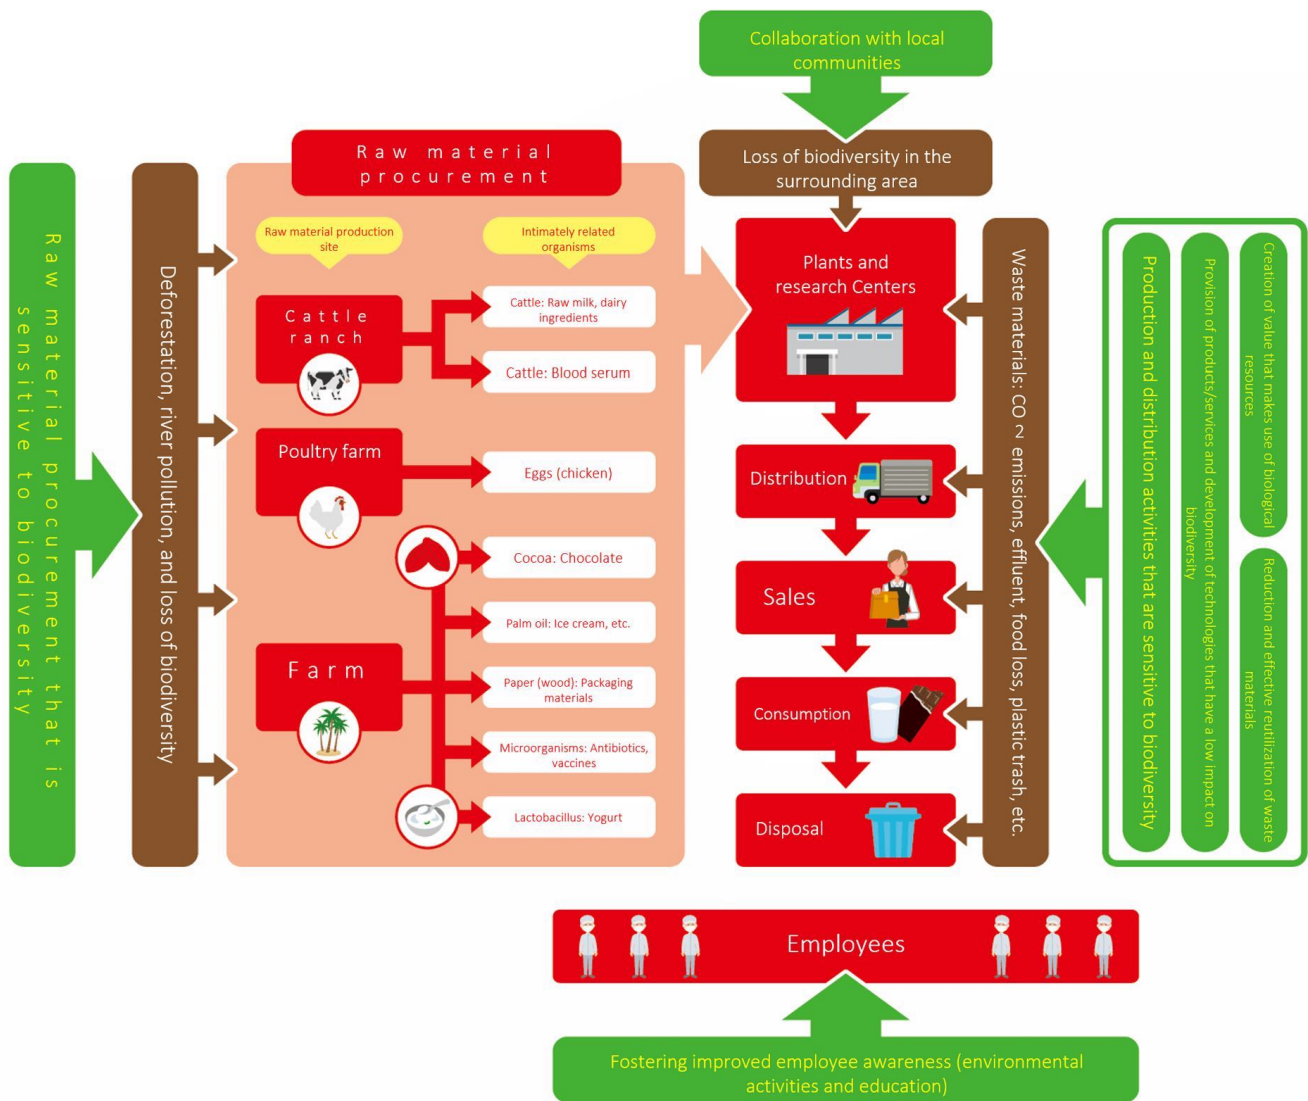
Collaboration with local communities

Loss of biodiversity in the surrounding area

Raw material procurement that is sensitive to biodiversity

Deforestation, river pollution, and loss of biodiversity

Raw material procurement

Raw material production site

Intimately related organisms

Cattle ranch

Cattle: Raw milk, dairy ingredients

Cattle: Blood serum

Poultry farm

Eggs (chicken)

Farm

Cocoa: Chocolate

Palm oil: Ice cream, etc.

Paper (wood): Packaging materials

Microorganisms: Antibiotics, vaccines

Lactobacillus: Yogurt

Plants and research Centers

Distribution

Sales

Consumption

Disposal

Waste materials: $CO_2$ emissions, effluent, food loss, plastic trash, etc.

Production and distribution activities that are sensitive to biodiversity

Provision of products/services and development of technologies that have a low impact on biodiversity

Creation of value that makes use of biological resources

Reduction and effective reutilization of waste materials

Employees

Fostering improved employee awareness (environmental activities and education)